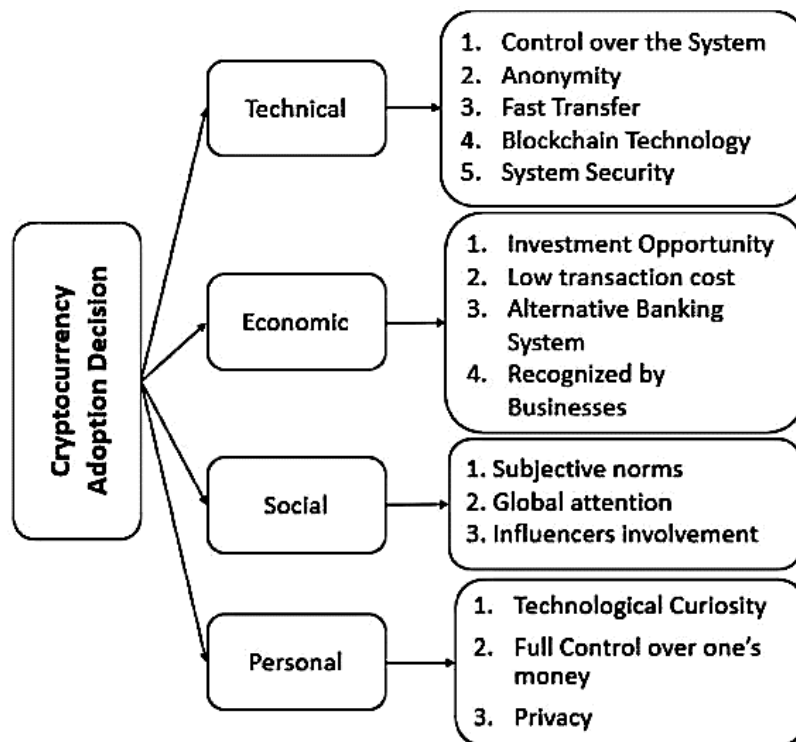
Cryptocurrency Adoption Decision

Technical

1. Control over the System
2. Anonymity
3. Fast Transfer
4. Blockchain Technology
5. System Security

Economic

1. Investment Opportunity
2. Low transaction cost
3. Alternative Banking System
4. Recognized by Businesses

Social

1. Subjective norms
2. Global attention
3. Influencers involvement

Personal

1. Technological Curiosity
2. Full Control over one's money
3. Privacy